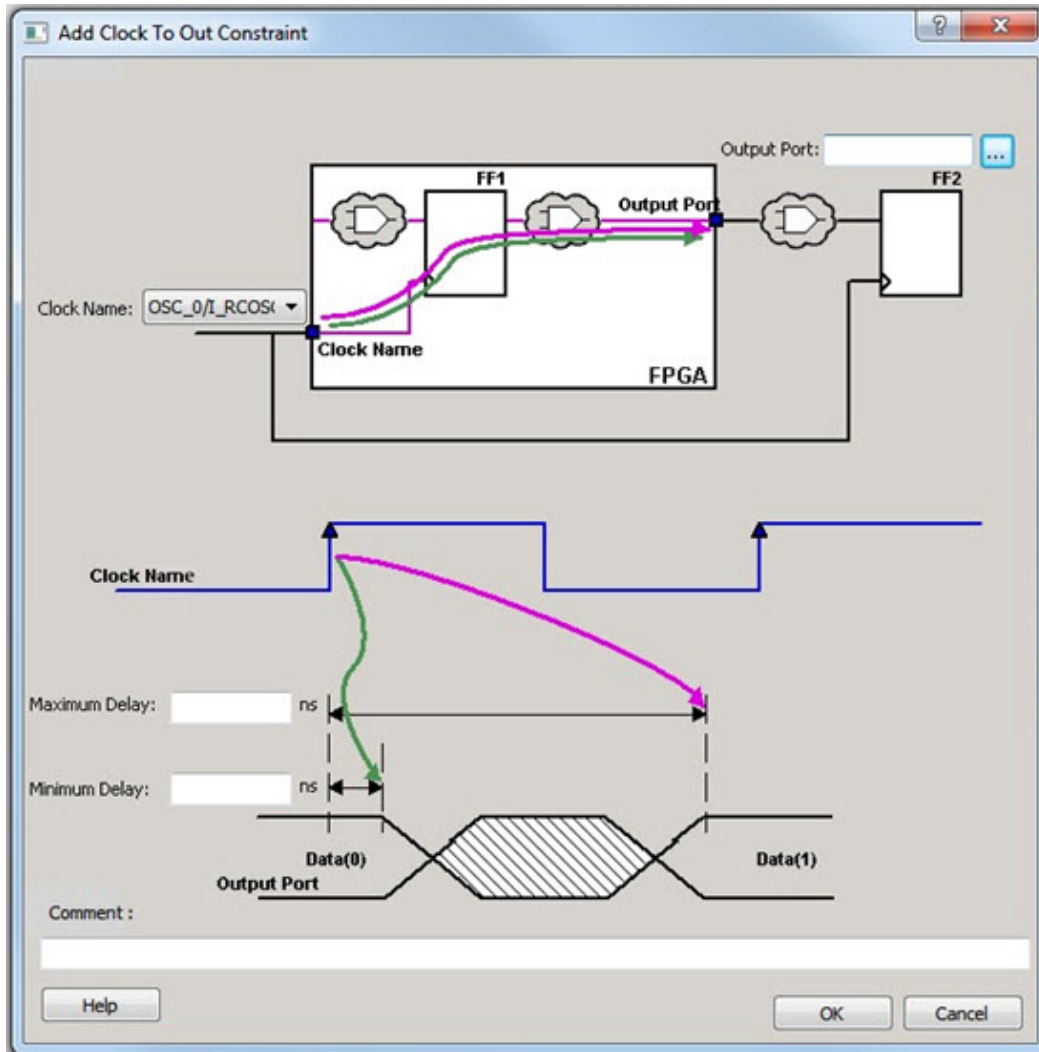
Add Clock To Out Constraint

?

X

Output Port:

...

FF1

Output Port

FF2

Clock Name: OSC_0/I_RCOS(

Clock Name

FPGA

Clock Name

Maximum Delay: ns

Minimum Delay: ns

Data(0)

Data(1)

Output Port

Comment :

Help

OK

Cancel